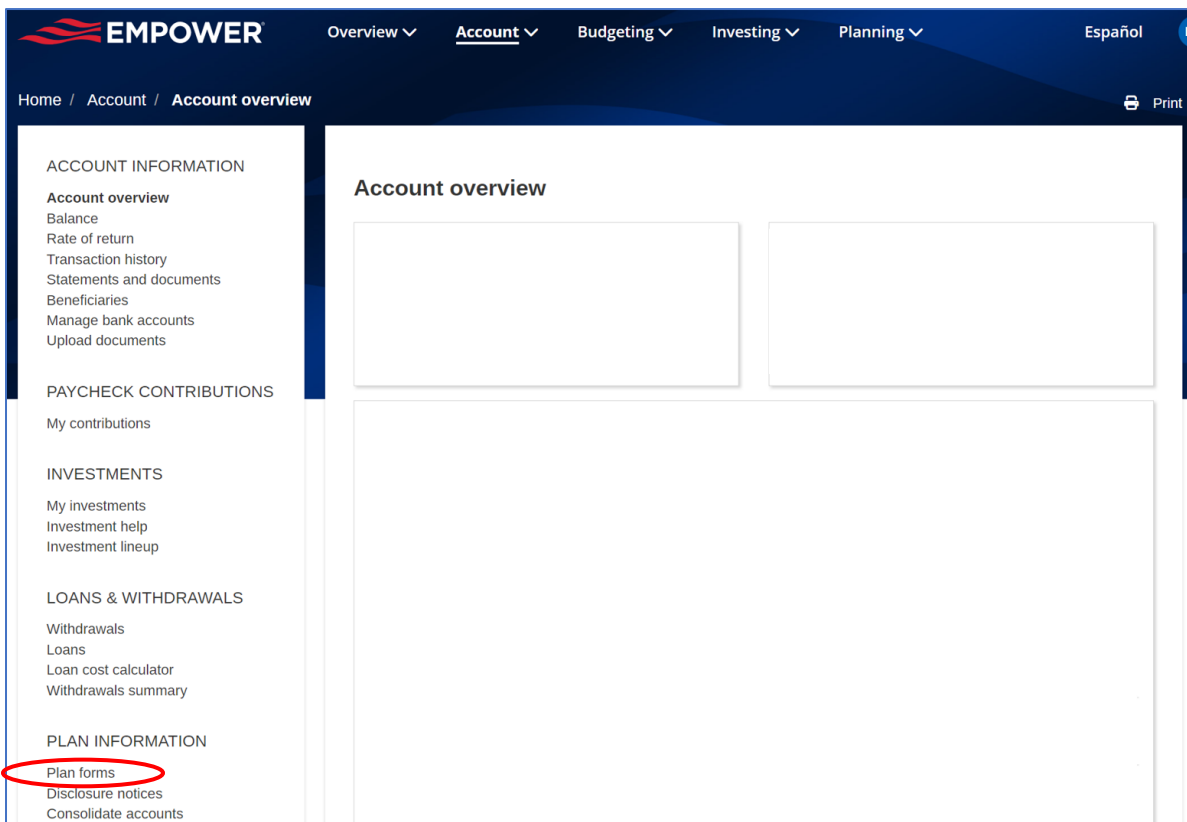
EMPOWER®

Overview Account Budgeting Investing Planning Español

Home / Account / Account overview

Print

ACCOUNT INFORMATION

Account overview
Balance
Rate of return
Transaction history
Statements and documents
Beneficiaries
Manage bank accounts
Upload documents

PAYCHECK CONTRIBUTIONS

My contributions

INVESTMENTS

My investments
Investment help
Investment lineup

LOANS & WITHDRAWALS

Withdrawals
Loans
Loan cost calculator
Withdrawals summary

PLAN INFORMATION

Plan forms
Disclosure notices
Consolidate accounts

Account overview